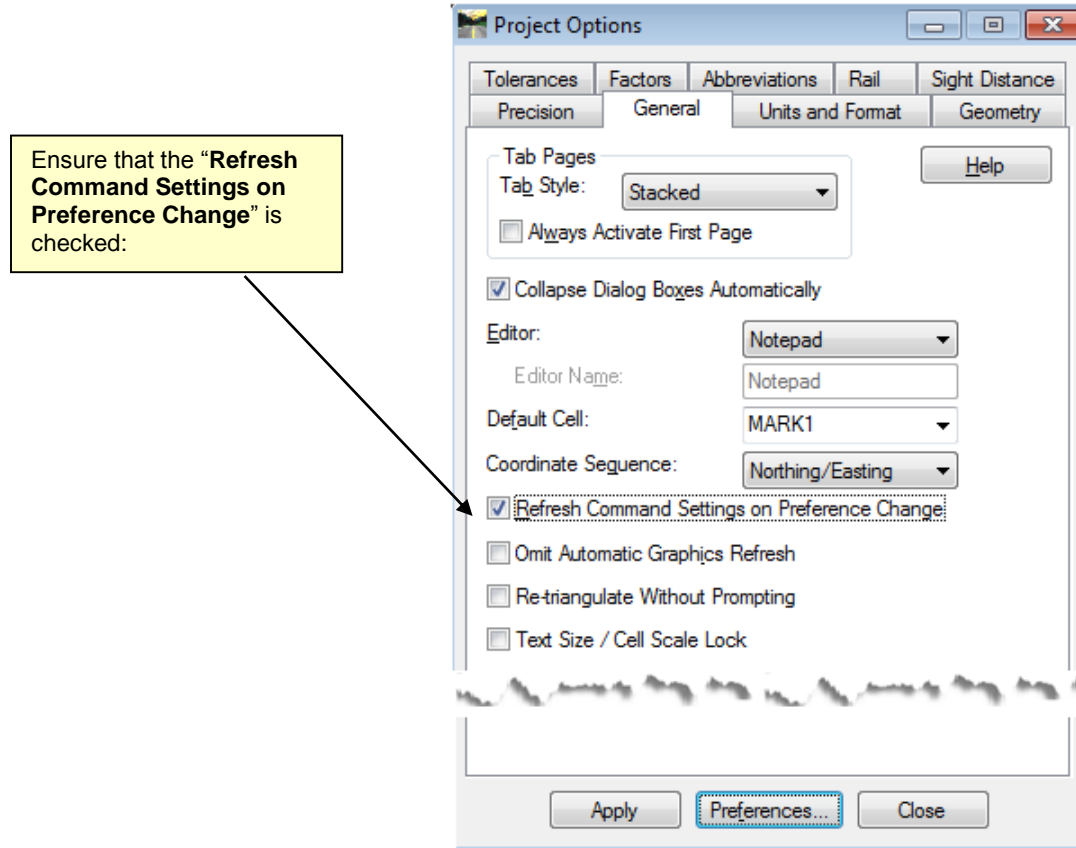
Ensure that the "**Refresh Command Settings on Preference Change**" is checked:

Project Options

Tolerances | Factors | Abbreviations | Rail | Sight Distance
Precision | General | Units and Format | Geometry

Tab Pages
Tab Style: Stacked
Always Activate First Page

Help

Collapse Dialog Boxes Automatically

Editor: Notepad
Editor Name: Notepad
Default Cell: MARK1
Coordinate Sequence: Northing/Easting

Refresh Command Settings on Preference Change
Omit Automatic Graphics Refresh
Re-triangulate Without Prompting
Text Size / Cell Scale Lock

Apply | Preferences... | Close